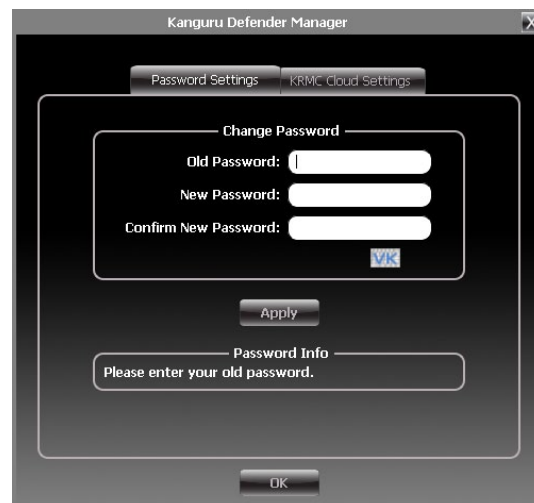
Kanguru Defender Manager

X

Password Settings

KRMC Cloud Settings

Change Password

Old Password:

New Password:

Confirm New Password:

VK

Apply

Password Info

Please enter your old password.

OK